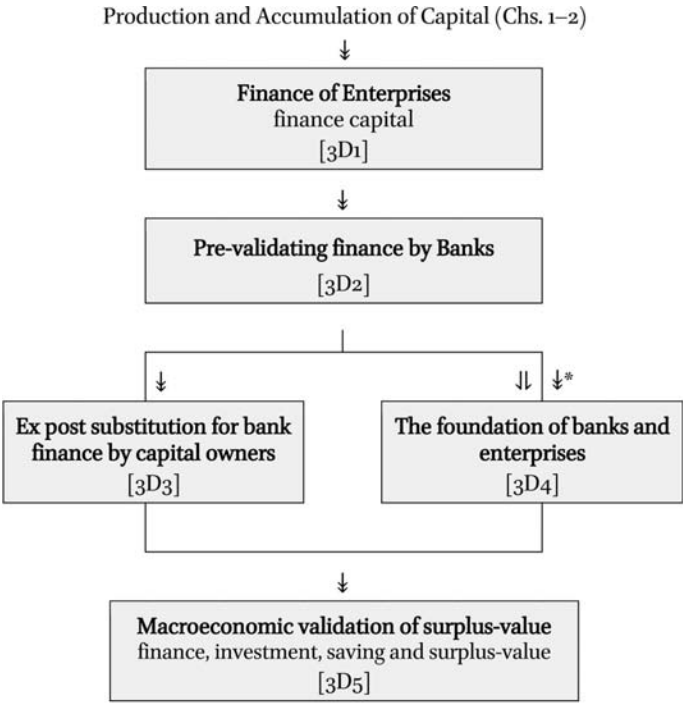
Production and Accumulation of Capital (Chs. 1–2)

↡

**Finance of Enterprises**
finance capital
[3D1]

↡

**Pre-validating finance by Banks**
[3D2]

↡

**Ex post substitution for bank finance by capital owners**
[3D3]

⇃↾ ↡*

**The foundation of banks and enterprises**
[3D4]

↡

**Macroeconomic validation of surplus-value**
finance, investment, saving and surplus-value
[3D5]